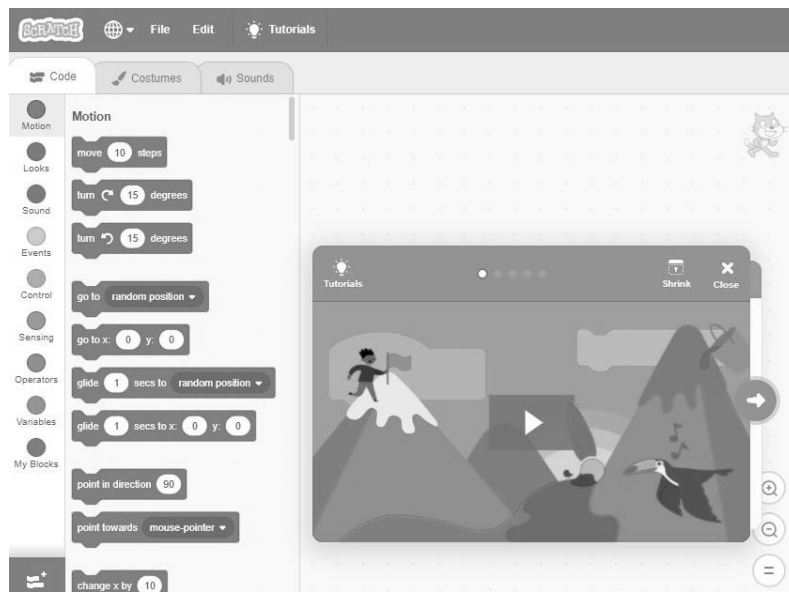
SCRATCH File Edit Tutorials

Code Costumes Sounds

Motion
Looks
Sound
Events
Control
Sensing
Operators
Variables
My Blocks

Motion

move 10 steps

turn 15 degrees

turn 15 degrees

go to random position

go to x: 0 y: 0

glide 1 secs to random position

glide 1 secs to x: 0 y: 0

point in direction 90

point towards mouse-pointer

change x by 10

Tutorials

Shrink

Close

=